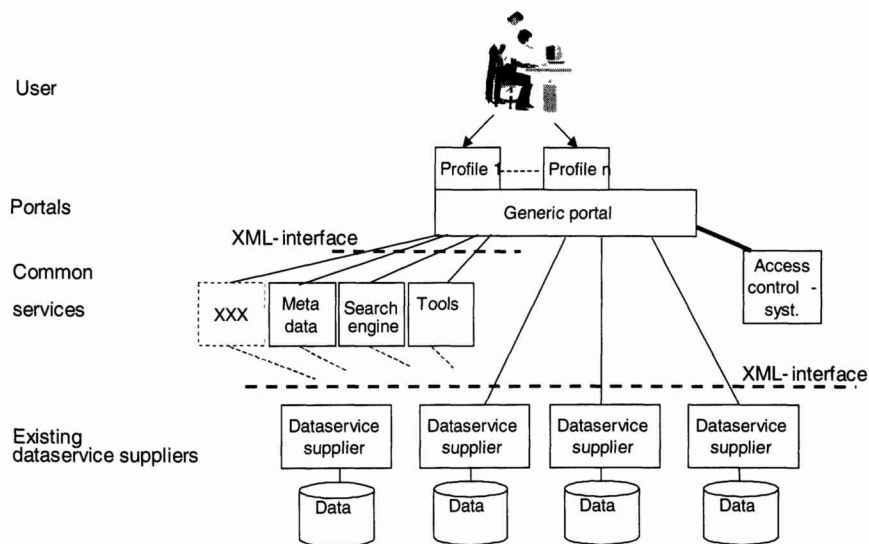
User

Profile 1 ------ Profile n

Portals

Generic portal

XML- interface

Common services

XXX

Meta data

Search engine

Tools

Access control - syst.

XML- interface

Existing dataservice suppliers

Dataservice supplier

Dataservice supplier

Dataservice supplier

Dataservice supplier

Data

Data

Data

Data